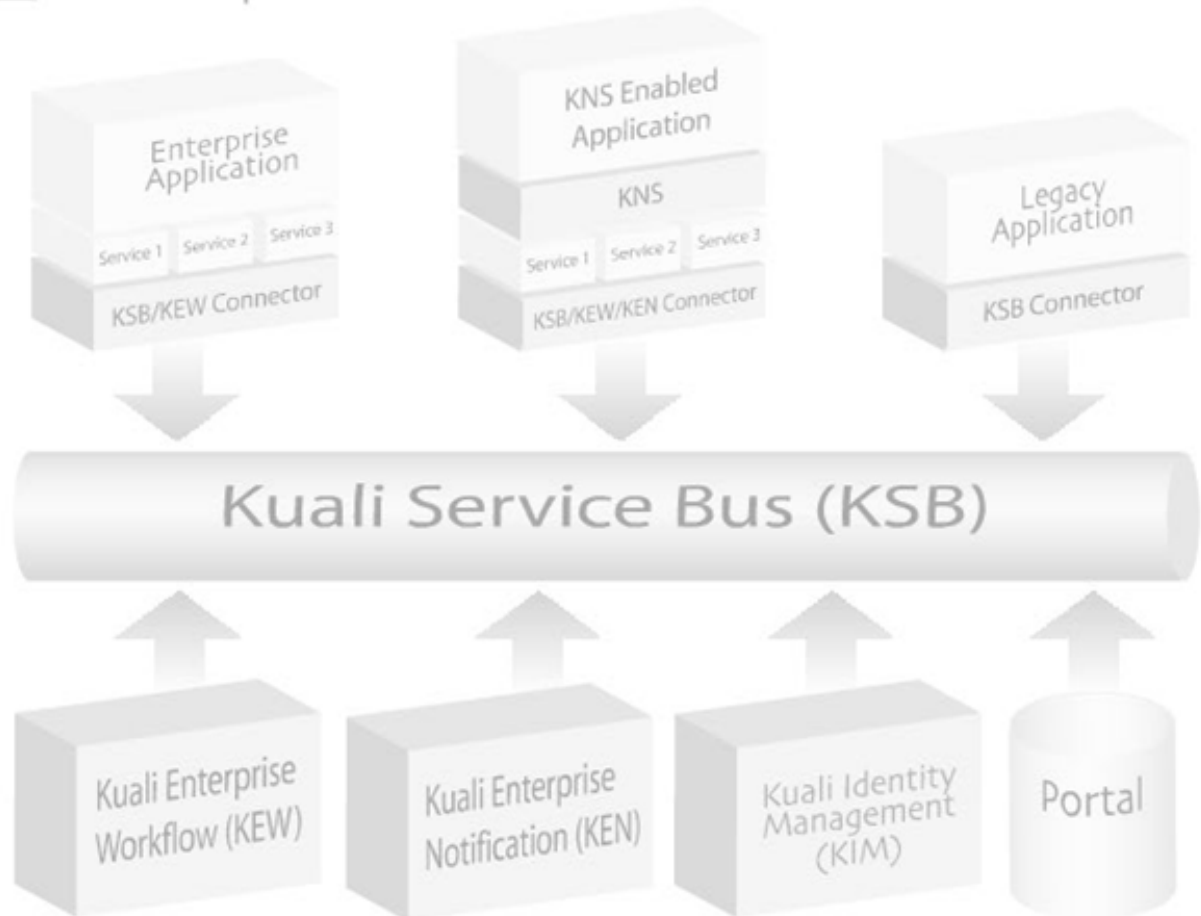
Enterprise Application

Service 1 Service 2 Service 3

KSB/KEW Connector

KNS Enabled Application

KNS

Service 1 Service 2 Service 3

KSB/KEW/KEN Connector

Legacy Application

KSB Connector

Kuali Service Bus (KSB)

Kuali Enterprise Workflow (KEW)

Kuali Enterprise Notification (KEN)

Kuali Identity Management (KIM)

Portal